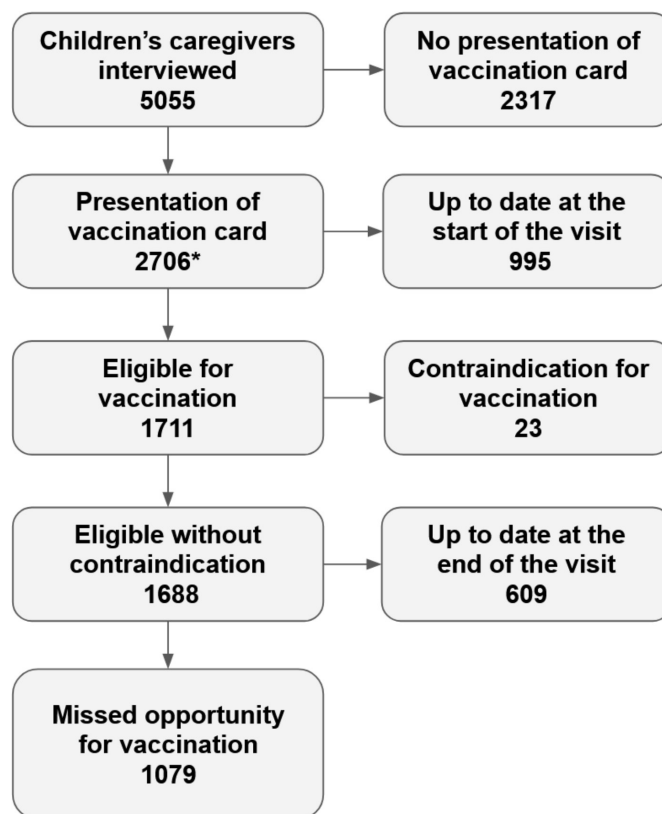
Children's caregivers interviewed
5055

No presentation of vaccination card
2317

Presentation of vaccination card
2706*

Up to date at the start of the visit
995

Eligible for vaccination
1711

Contraindication for vaccination
23

Eligible without contraindication
1688

Up to date at the end of the visit
609

Missed opportunity for vaccination
1079